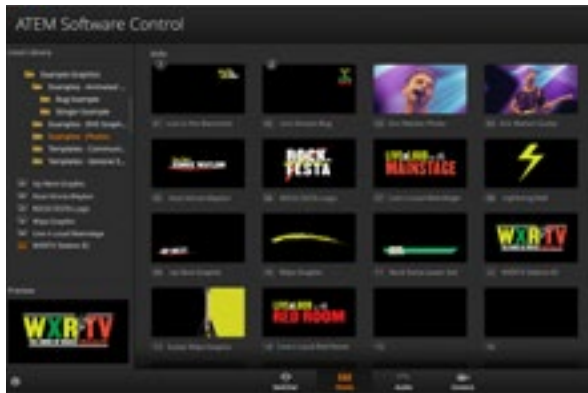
ATEM Software Control

Media Library

Examples Graphics

Examples - Animated

Bug Example

Stinger Example

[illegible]

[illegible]

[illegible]

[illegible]

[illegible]

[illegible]

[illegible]

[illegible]

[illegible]

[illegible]

Preview

WXR-TV

Media

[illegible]

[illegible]

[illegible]

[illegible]

ROCK FESTA

LIVE ON MAINSTAGE

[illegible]

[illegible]

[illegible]

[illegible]

WXR-TV

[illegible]

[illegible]

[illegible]

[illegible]

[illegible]

LIVE FROM THE RED ROOM

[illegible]

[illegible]

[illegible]

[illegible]

Switcher

Media

Audio

Camera